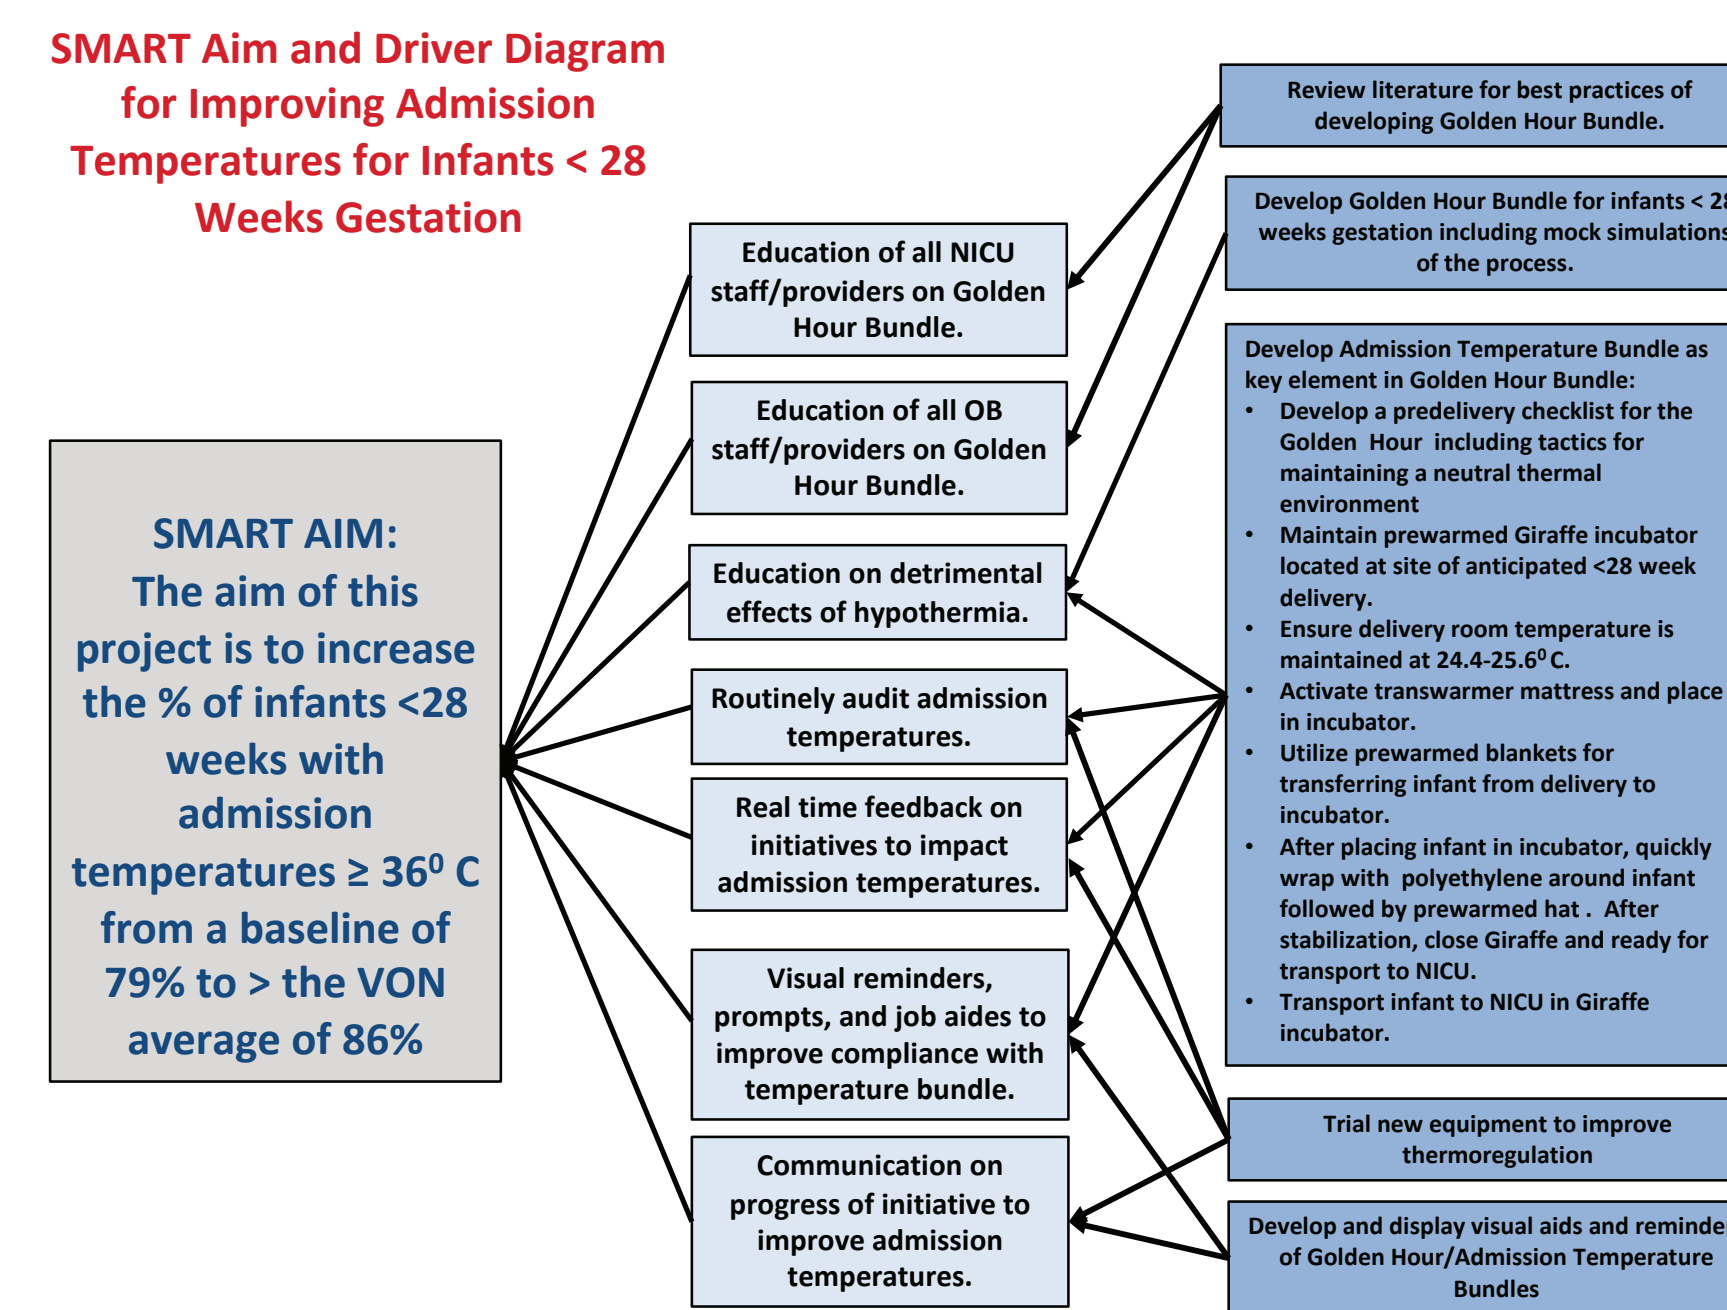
SMART Aim and Driver Diagram for Improving Admission Temperatures for Infants < 28 Weeks Gestation

SMART AIM: The aim of this project is to increase the % of infants <28 weeks with admission temperatures ≥ 36$^0$ C from a baseline of 79% to > the VON average of 86%

Education of all NICU staff/providers on Golden Hour Bundle.

Education of all OB staff/providers on Golden Hour Bundle.

Education on detrimental effects of hypothermia.

Routinely audit admission temperatures.

Real time feedback on initiatives to impact admission temperatures.

Visual reminders, prompts, and job aides to improve compliance with temperature bundle.

Communication on progress of initiative to improve admission temperatures.

Review literature for best practices of developing Golden Hour Bundle.

Develop Golden Hour Bundle for infants < 2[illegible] weeks gestation including mock simulation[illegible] of the process.

Develop Admission Temperature Bundle as key element in Golden Hour Bundle:
• Develop a predelivery checklist for the Golden Hour including tactics for maintaining a neutral thermal environment
• Maintain prewarmed Giraffe incubator located at site of anticipated <28 week delivery.
• Ensure delivery room temperature is maintained at 24.4-25.6$^0$ C.
• Activate transwarmer mattress and place in incubator.
• Utilize prewarmed blankets for transferring infant from delivery to incubator.
• After placing infant in incubator, quickly wrap with polyethylene around infant followed by prewarmed hat . After stabilization, close Giraffe and ready for transport to NICU.
• Transport infant to NICU in Giraffe incubator.

Trial new equipment to improve thermoregulation

Develop and display visual aids and reminde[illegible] of Golden Hour/Admission Temperature Bundles